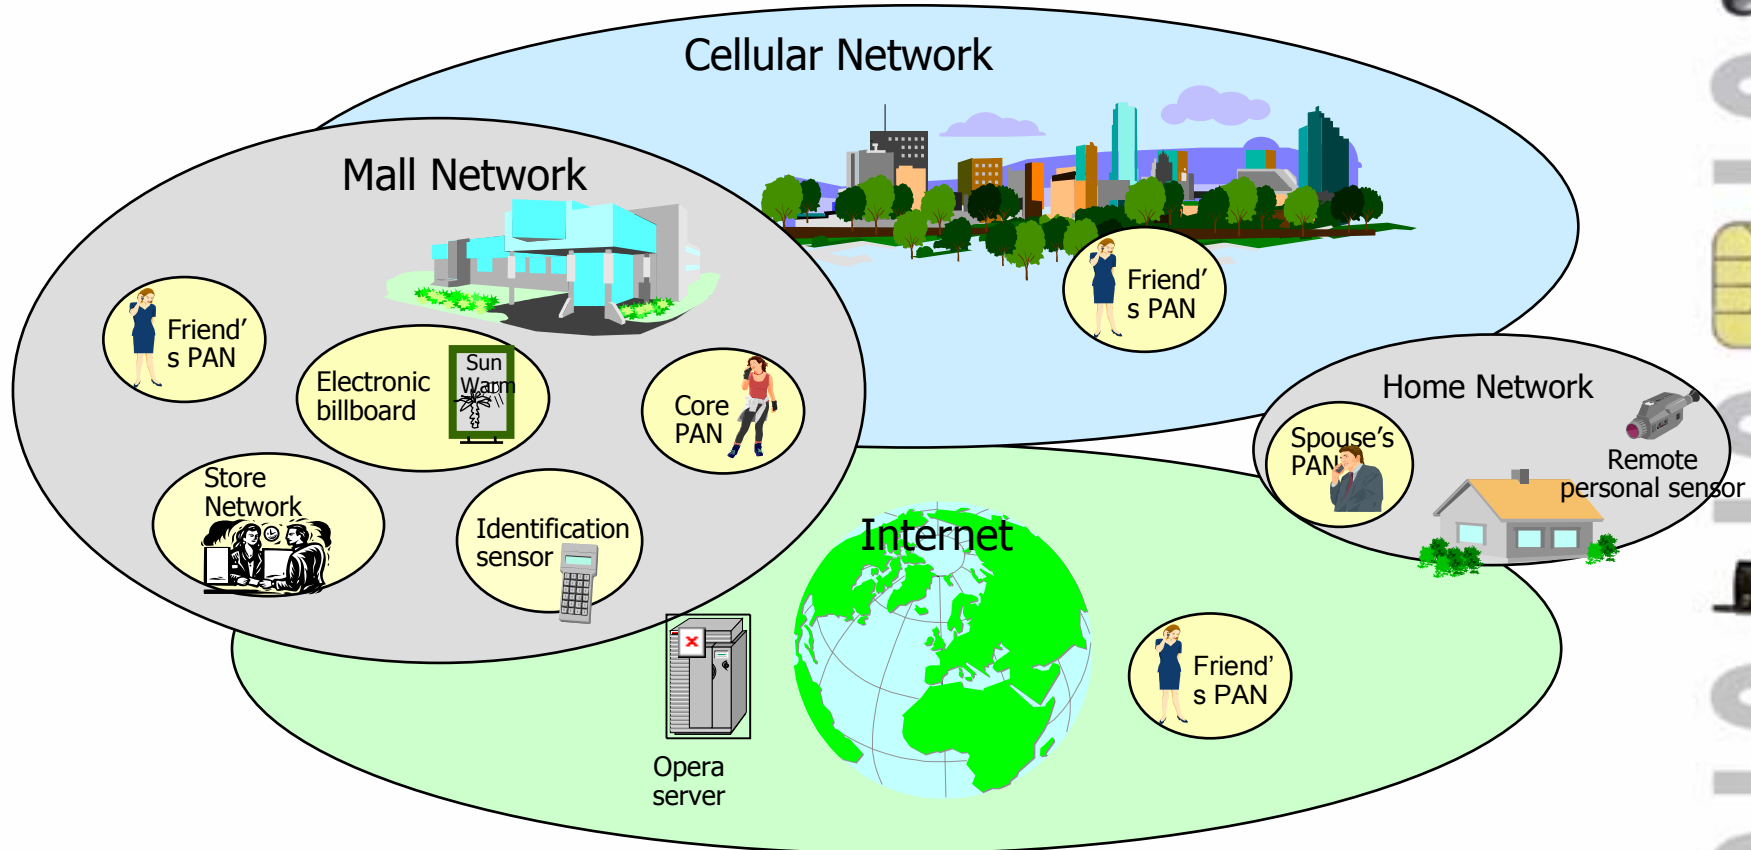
Cellular Network

Mall Network

Friend's PAN

Friend's PAN

Electronic billboard

Sun Warm

Core PAN

Store Network

Identification sensor

Home Network

Spouse's PAN

Remote personal sensor

Internet

Opera server

Friend's PAN